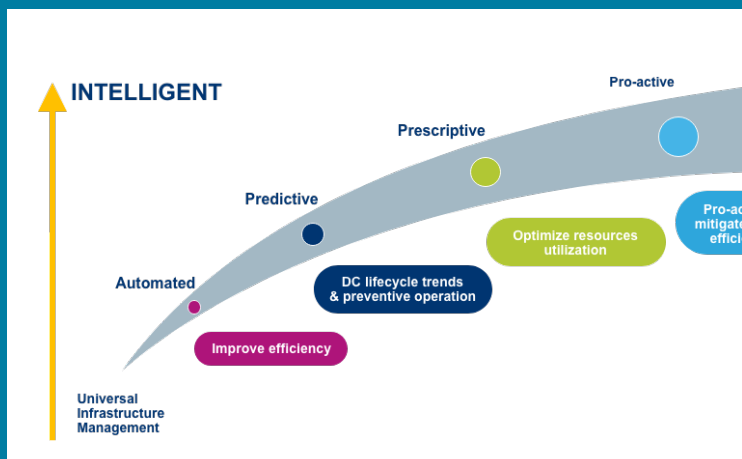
INTELLIGENT

Pro-active

Prescriptive

Predictive

Automated

Pro-ac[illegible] mitigate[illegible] effici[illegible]

Optimize resources utilization

DC lifecycle trends & preventive operation

Improve efficiency

Universal Infrastructure Management